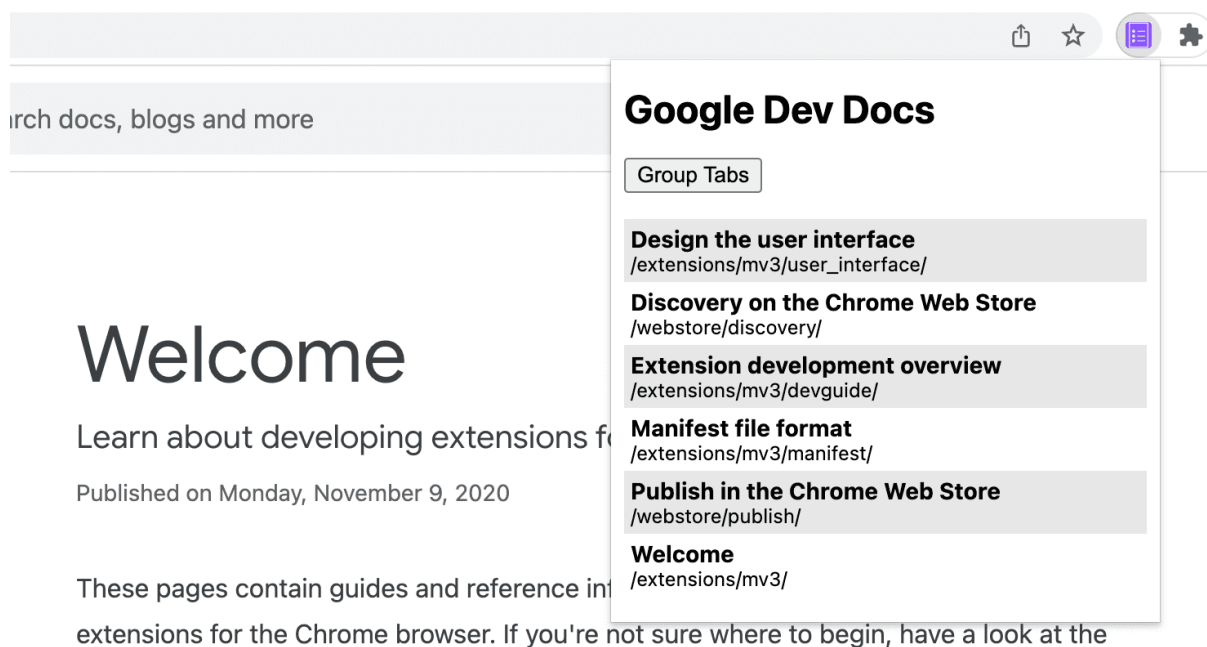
rch docs, blogs and more

Google Dev Docs

Group Tabs

Design the user interface
/extensions/mv3/user_interface/

Discovery on the Chrome Web Store
/webstore/discovery/

Extension development overview
/extensions/mv3/devguide/

Manifest file format
/extensions/mv3/manifest/

Publish in the Chrome Web Store
/webstore/publish/

Welcome
/extensions/mv3/

Welcome

Learn about developing extensions fo

Published on Monday, November 9, 2020

These pages contain guides and reference int extensions for the Chrome browser. If you're not sure where to begin, have a look at the